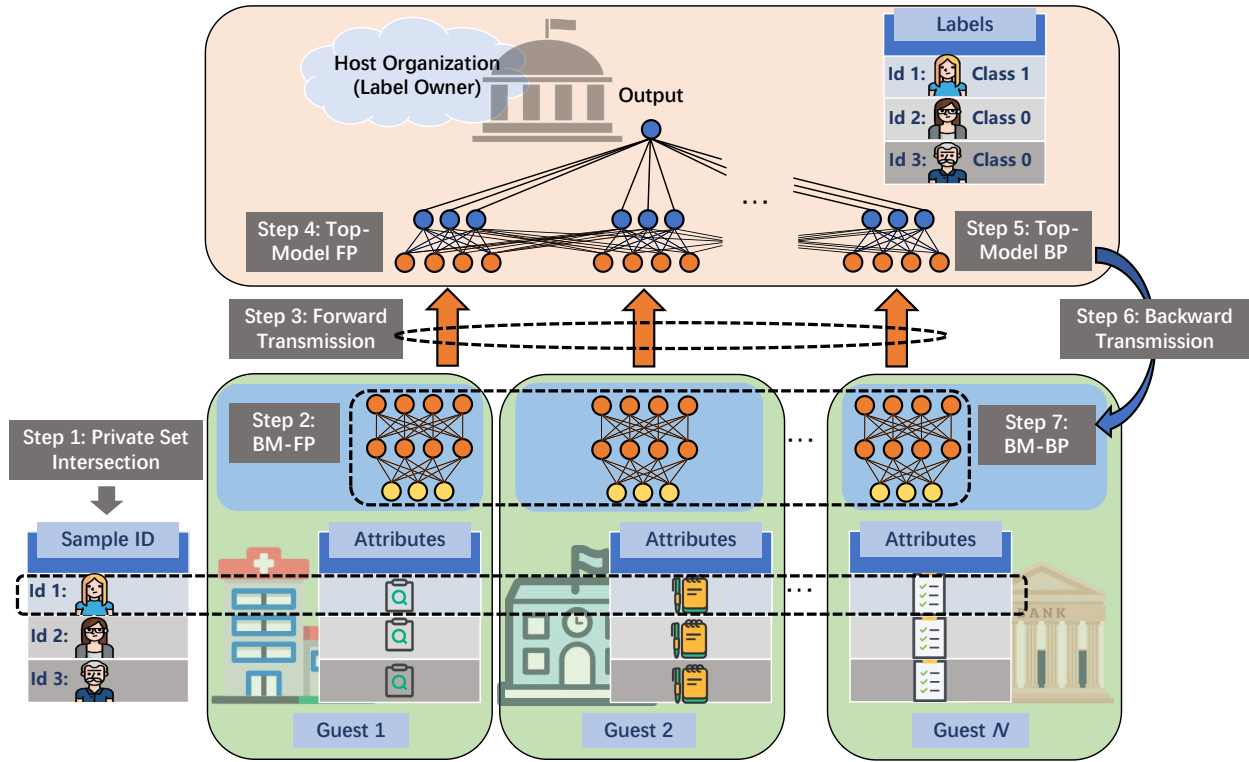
Host Organization (Label Owner)

Output

Labels

Id 1: Class 1

Id 2: Class 0

Id 3: Class 0

Step 4: Top-Model FP

...

Step 5: Top-Model BP

Step 3: Forward Transmission

Step 6: Backward Transmission

Step 1: Private Set Intersection

Step 2: BM-FP

...

Step 7: BM-BP

Sample ID

Id 1:

Id 2:

Id 3:

Attributes

Attributes

...

Attributes

ANK

Guest 1

Guest 2

Guest $N$